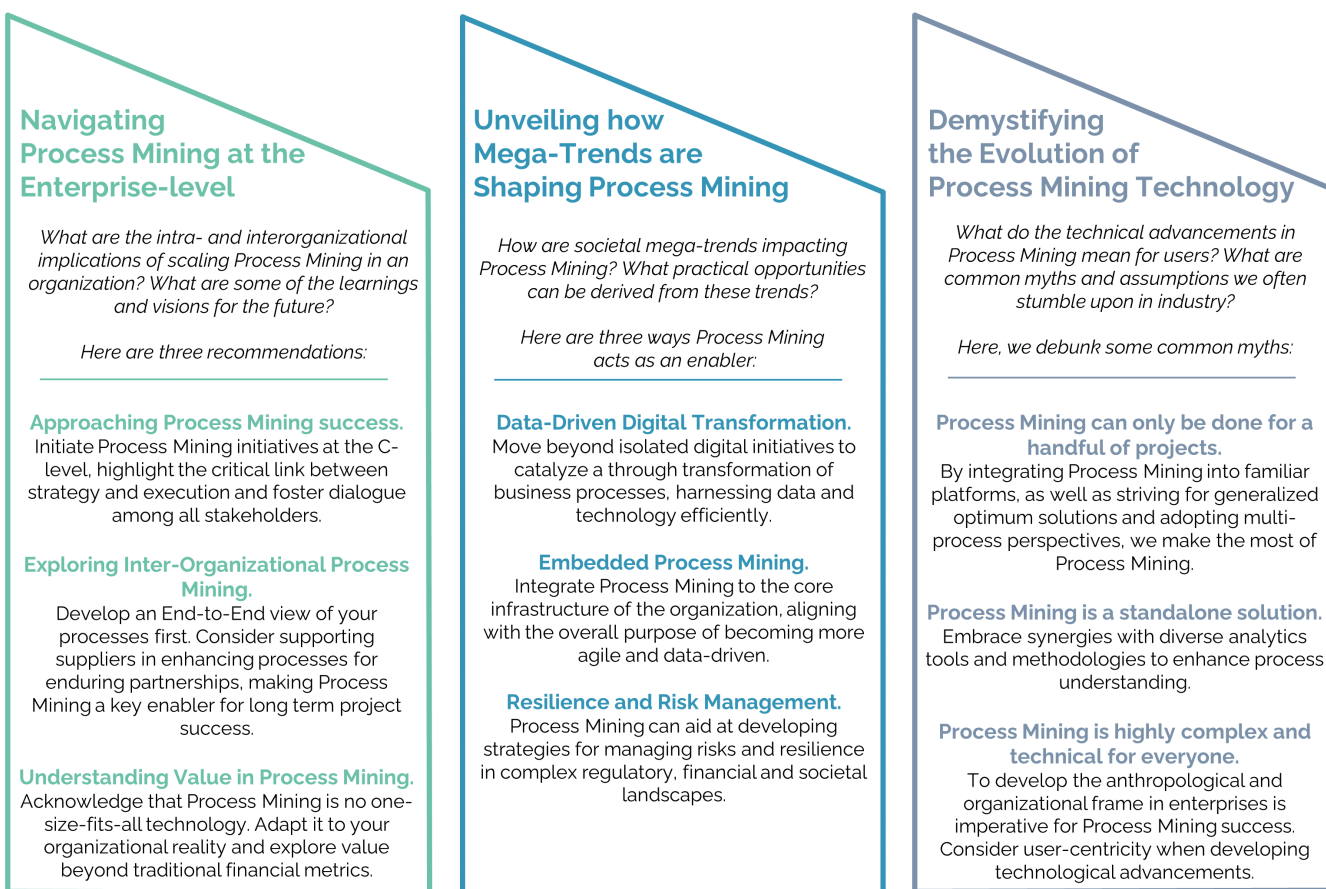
Navigating Process Mining at the Enterprise-level

What are the intra- and interorganizational implications of scaling Process Mining in an organization? What are some of the learnings and visions for the future?

Here are three recommendations:

Approaching Process Mining success.
Initiate Process Mining initiatives at the C-level, highlight the critical link between strategy and execution and foster dialogue among all stakeholders.

Exploring Inter-Organizational Process Mining.
Develop an End-to-End view of your processes first. Consider supporting suppliers in enhancing processes for enduring partnerships, making Process Mining a key enabler for long term project success.

Understanding Value in Process Mining.
Acknowledge that Process Mining is no one-size-fits-all technology. Adapt it to your organizational reality and explore value beyond traditional financial metrics.

Unveiling how Mega-Trends are Shaping Process Mining

How are societal mega-trends impacting Process Mining? What practical opportunities can be derived from these trends?

Here are three ways Process Mining acts as an enabler:

Data-Driven Digital Transformation.
Move beyond isolated digital initiatives to catalyze a through transformation of business processes, harnessing data and technology efficiently.

Embedded Process Mining.
Integrate Process Mining to the core infrastructure of the organization, aligning with the overall purpose of becoming more agile and data-driven.

Resilience and Risk Management.
Process Mining can aid at developing strategies for managing risks and resilience in complex regulatory, financial and societal landscapes.

Demystifying the Evolution of Process Mining Technology

What do the technical advancements in Process Mining mean for users? What are common myths and assumptions we often stumble upon in industry?

Here, we debunk some common myths:

Process Mining can only be done for a handful of projects.
By integrating Process Mining into familiar platforms, as well as striving for generalized optimum solutions and adopting multi-process perspectives, we make the most of Process Mining.

Process Mining is a standalone solution.
Embrace synergies with diverse analytics tools and methodologies to enhance process understanding.

Process Mining is highly complex and technical for everyone.
To develop the anthropological and organizational frame in enterprises is imperative for Process Mining success. Consider user-centricity when developing technological advancements.